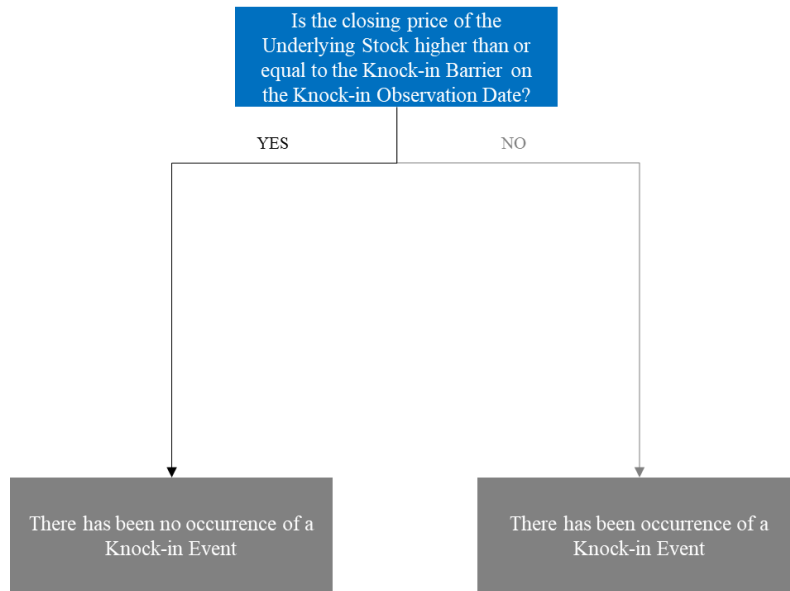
Is the closing price of the Underlying Stock higher than or equal to the Knock-in Barrier on the Knock-in Observation Date?

YES

NO

There has been no occurrence of a Knock-in Event

There has been occurrence of a Knock-in Event